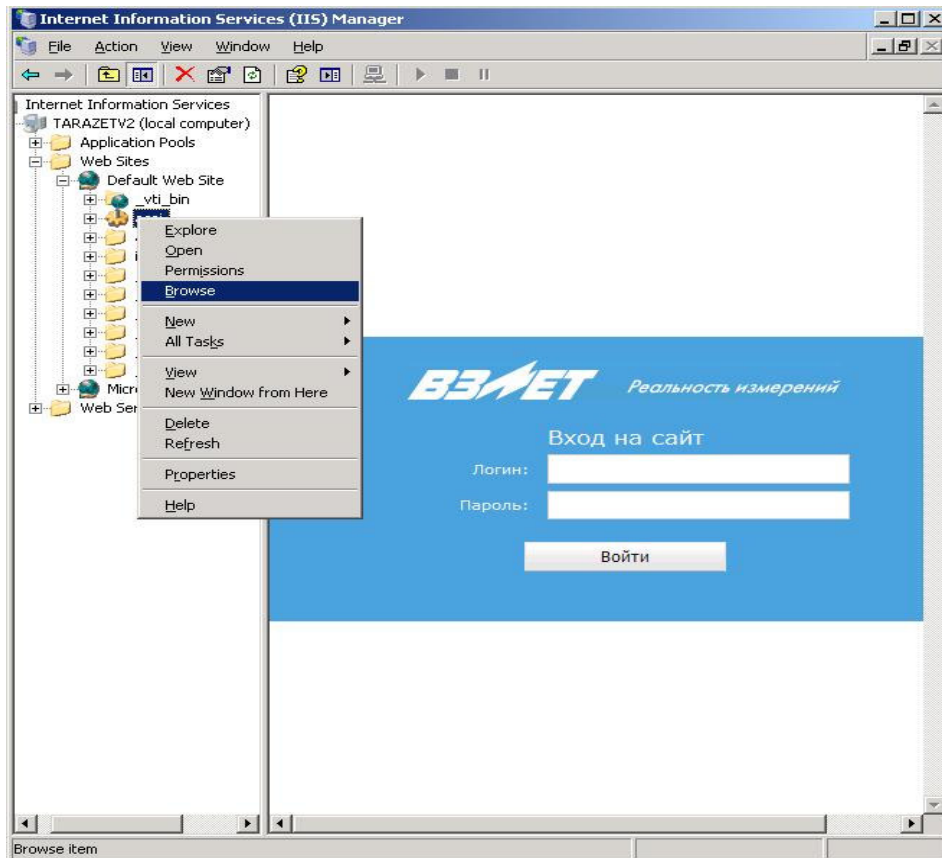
Internet Information Services (IIS) Manager

File Action View Window Help

Internet Information Services
TARAZETV2 (local computer)
Application Pools
Web Sites
Default Web Site
_vti_bin
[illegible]
Micr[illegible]
Web Ser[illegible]

Explore
Open
Permissions
Browse
New
All Tasks
View
New Window from Here
Delete
Refresh
Properties
Help

ВЗЛЕТ Реальность измерений

Вход на сайт
Логин:
Пароль:
Войти

Browse item